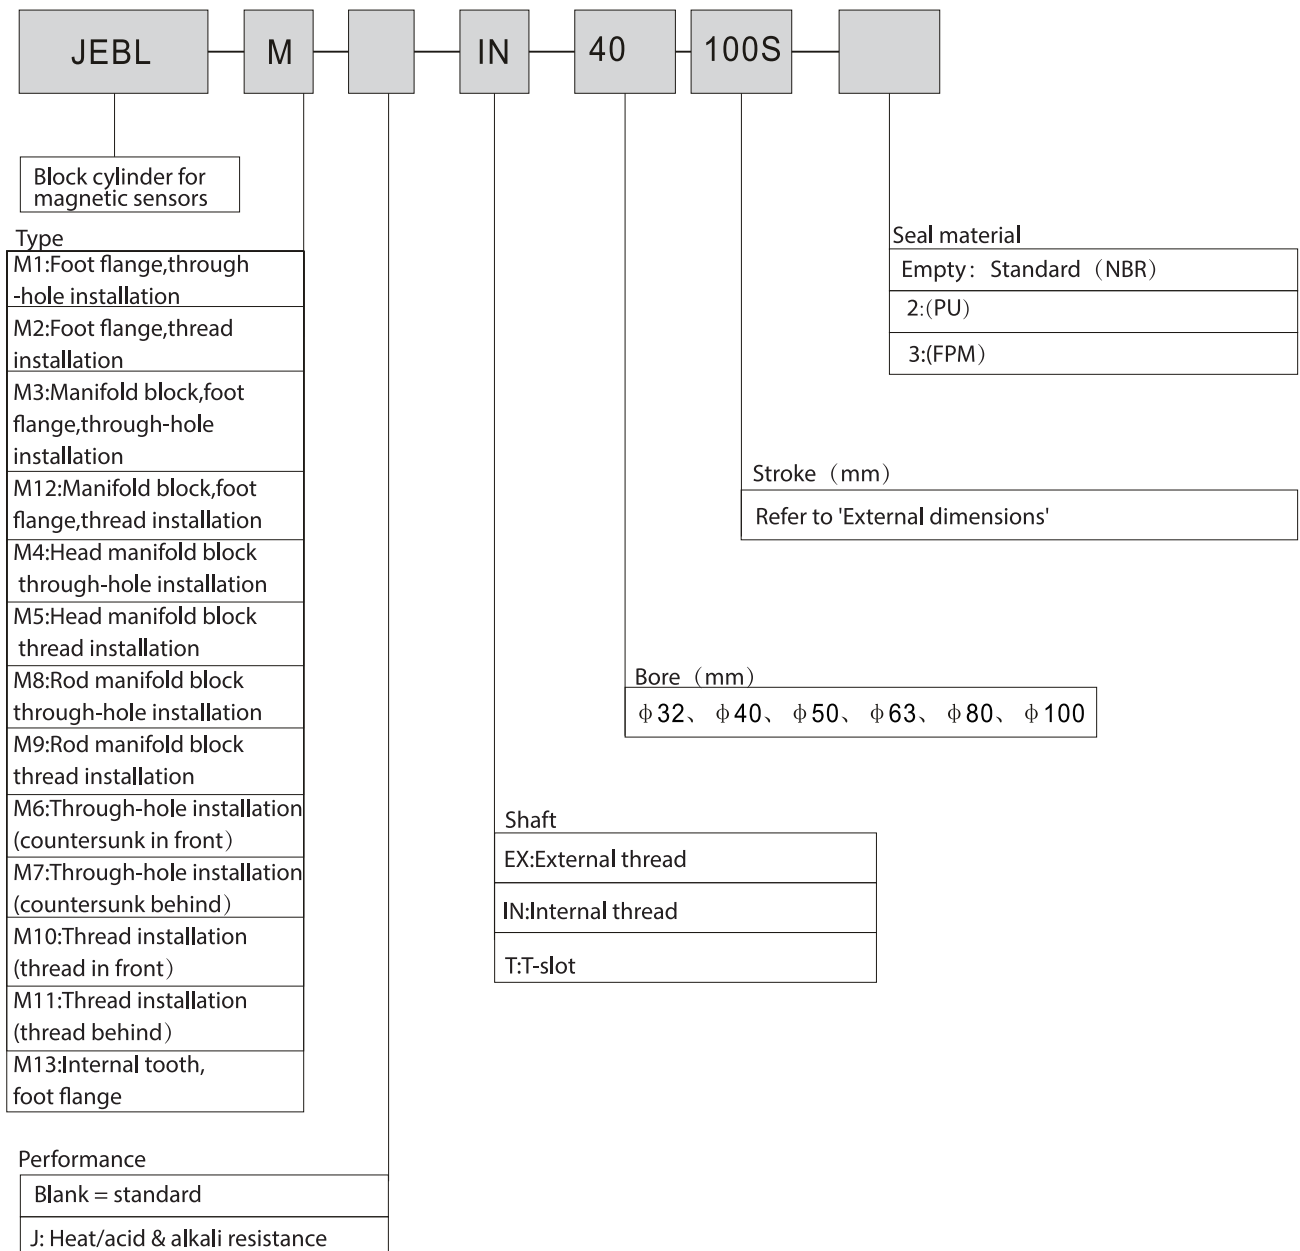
JEBL — M — — IN — 40 — 100S —

Block cylinder for magnetic sensors

Type

| M1:Foot flange,through -hole installation |
|---|
| M2:Foot flange,thread installation |
| M3:Manifold block,foot flange,through-hole installation |
| M12:Manifold block,foot flange,thread installation |
| M4:Head manifold block through-hole installation |
| M5:Head manifold block thread installation |
| M8:Rod manifold block through-hole installation |
| M9:Rod manifold block thread installation |
| M6:Through-hole installation (countersunk in front) |
| M7:Through-hole installation (countersunk behind) |
| M10:Thread installation (thread in front) |
| M11:Thread installation (thread behind) |
| M13:Internal tooth, foot flange |

Performance

| Blank = standard |
|---|
| J: Heat/acid & alkali resistance |

Shaft

| EX:External thread |
|---|
| IN:Internal thread |
| T:T-slot |

Bore (mm)

| $\phi$32、$\phi$40、$\phi$50、$\phi$63、$\phi$80、$\phi$100 |
|---|

Stroke (mm)

| Refer to 'External dimensions' |
|---|

Seal material

| Empty: Standard (NBR) |
|---|
| 2:(PU) |
| 3:(FPM) |